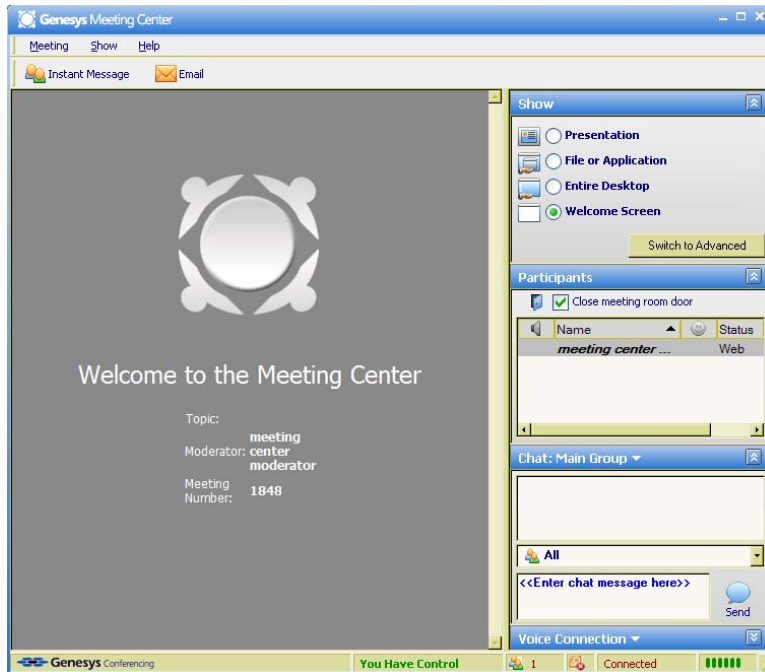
Genesys Meeting Center

Meeting Show Help

Instant Message Email

Welcome to the Meeting Center

Topic:
Moderator: meeting center moderator
Meeting Number: 1848

Show

Presentation
File or Application
Entire Desktop
Welcome Screen

Switch to Advanced

Participants

Close meeting room door

| Name | Status |
|---|---|
| meeting center ... | Web |

Chat: Main Group

All

<<Enter chat message here>>

Send

Voice Connection

Genesys Conferencing

You Have Control

1

Connected